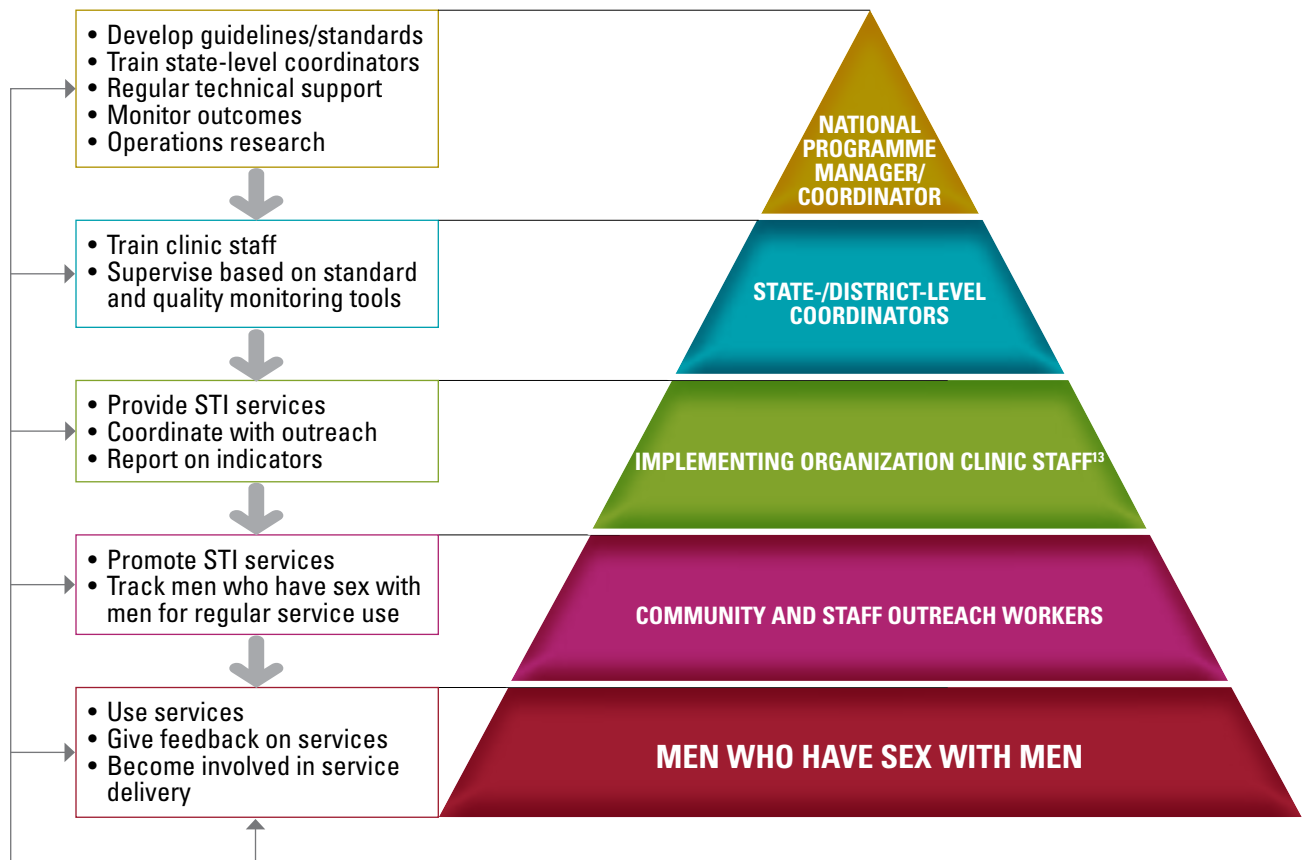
• Develop guidelines/standards
• Train state-level coordinators
• Regular technical support
• Monitor outcomes
• Operations research

NATIONAL PROGRAMME MANAGER/ COORDINATOR

• Train clinic staff
• Supervise based on standard and quality monitoring tools

STATE-/DISTRICT-LEVEL COORDINATORS

• Provide STI services
• Coordinate with outreach
• Report on indicators

IMPLEMENTING ORGANIZATION CLINIC STAFF$^{13}$

• Promote STI services
• Track men who have sex with men for regular service use

COMMUNITY AND STAFF OUTREACH WORKERS

• Use services
• Give feedback on services
• Become involved in service delivery

MEN WHO HAVE SEX WITH MEN